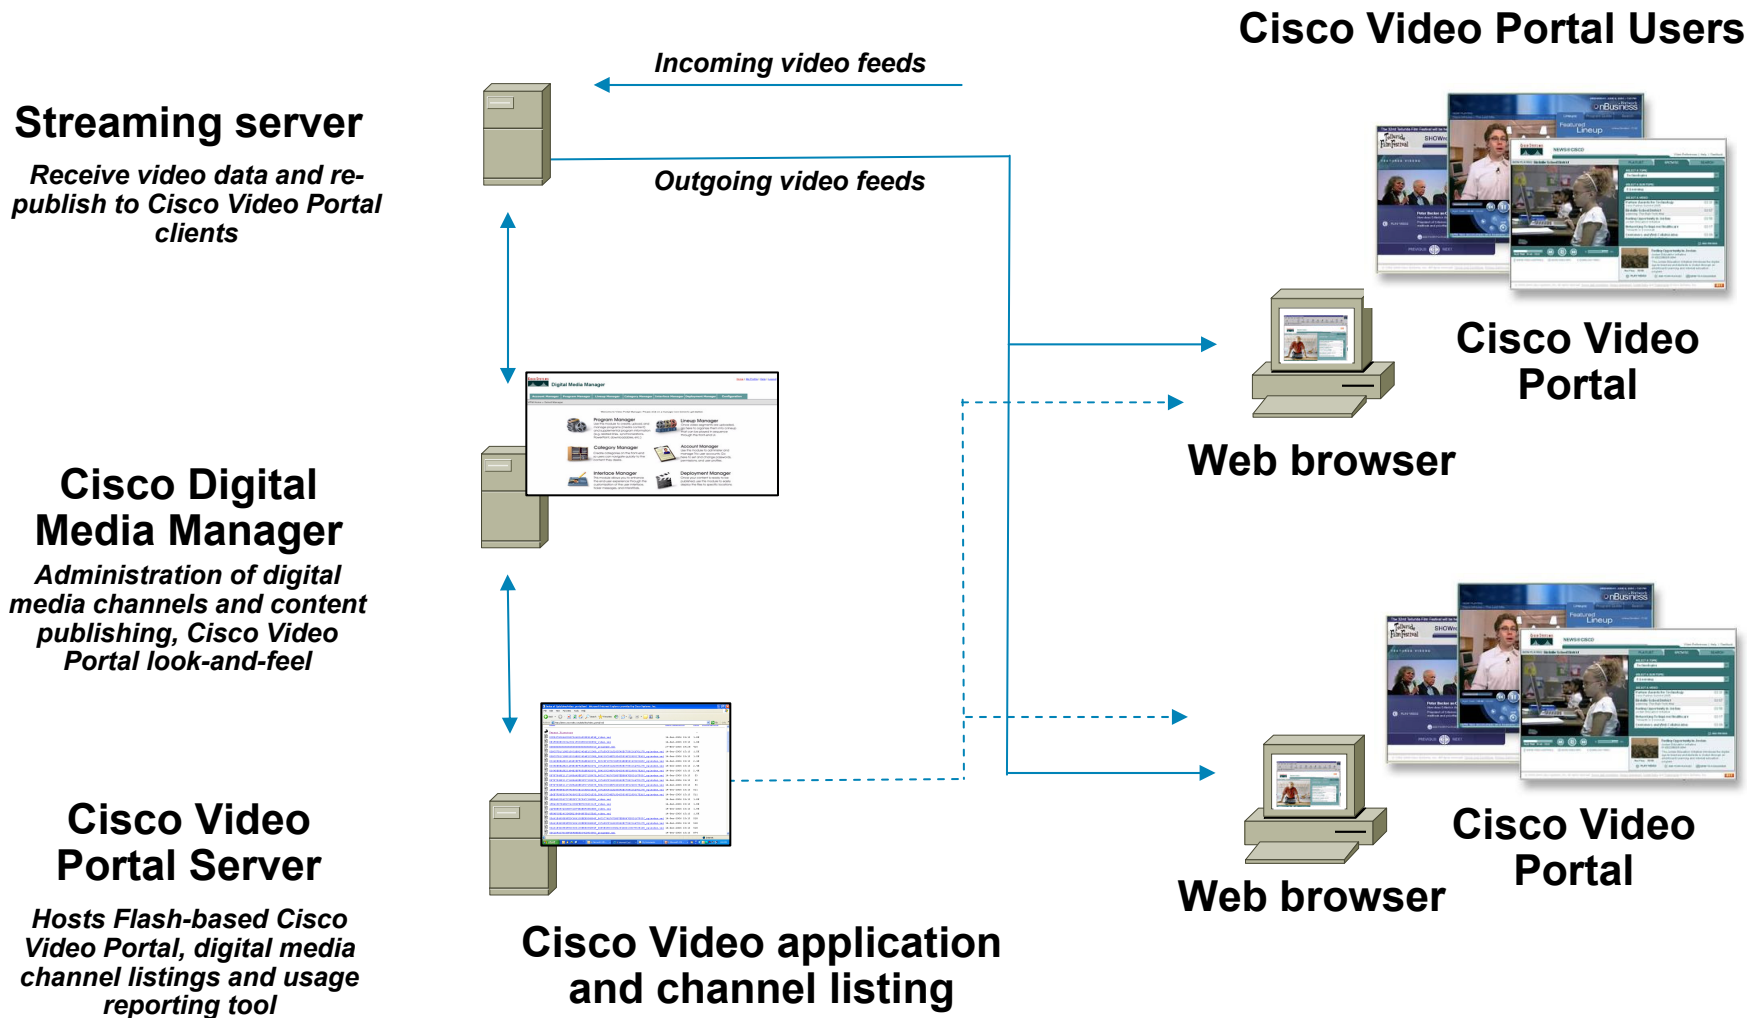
Cisco Video Portal Users

Streaming server

Receive video data and re-publish to Cisco Video Portal clients

Incoming video feeds

Outgoing video feeds

Cisco Video Portal

Web browser

Cisco Digital Media Manager

Administration of digital media channels and content publishing, Cisco Video Portal look-and-feel

Cisco Video Portal Server

Hosts Flash-based Cisco Video Portal, digital media channel listings and usage reporting tool

Cisco Video application and channel listing

Cisco Video Portal

Web browser